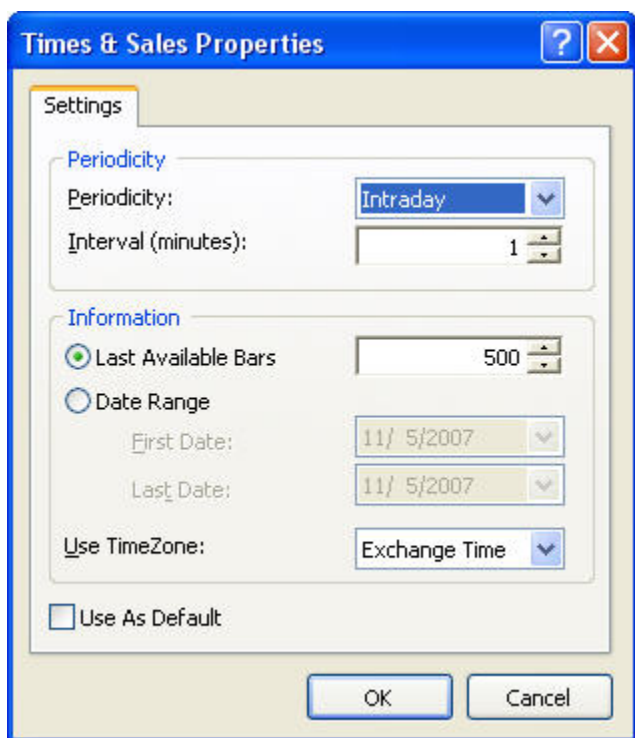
Times & Sales Properties

Settings

Periodicity

Periodicity: Intraday

Interval (minutes): 1

Information

Last Available Bars 500

Date Range

First Date: 11/ 5/2007

Last Date: 11/ 5/2007

Use TimeZone: Exchange Time

Use As Default

OK

Cancel